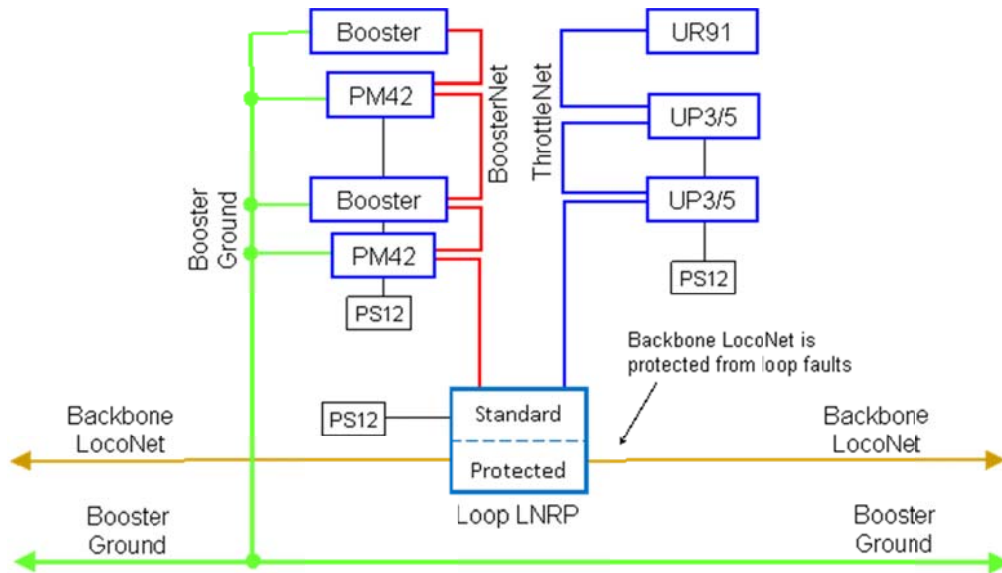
Booster
PM42
Booster
PM42
PS12
BoosterNet
Booster Ground
UR91
UP3/5
UP3/5
PS12
ThrottleNet
Backbone LocoNet is protected from loop faults
PS12
Standard
Protected
Loop LNRP
Backbone LocoNet
Backbone LocoNet
Booster Ground
Booster Ground